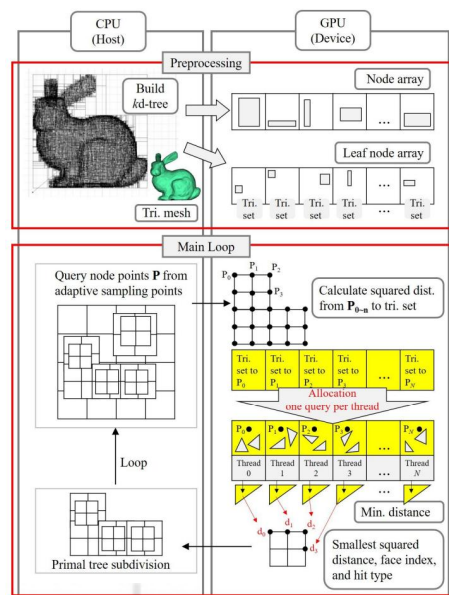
CPU
(Host)

GPU
(Device)

Preprocessing

Build
*kd*-tree

Node array

Leaf node array

Tri. set

Tri. set

Tri. set

Tri. set

...

Tri. set

Tri. mesh

Main Loop

Query node points **P** from adaptive sampling points

$P_0$ $P_1$ $P_2$ $P_3$

Calculate squared dist. from $\mathbf{P_{0-n}}$ to tri. set

| Tri. set to $P_0$ | Tri. set to $P_1$ | Tri. set to $P_2$ | Tri. set to $P_3$ | ... | Tri. set to $P_N$ |
|---|---|---|---|---|---|

Allocation
one query per thread

$P_0$ $P_1$ $P_2$ $P_3$ ... $P_N$

| Thread 0 | Thread 1 | Thread 2 | Thread 3 | ... | Thread *N* |
|---|---|---|---|---|---|

Min. distance

$d_0$ $d_1$ $d_2$ $d_3$

Loop

Primal tree subdivision

Smallest squared distance, face index, and hit type